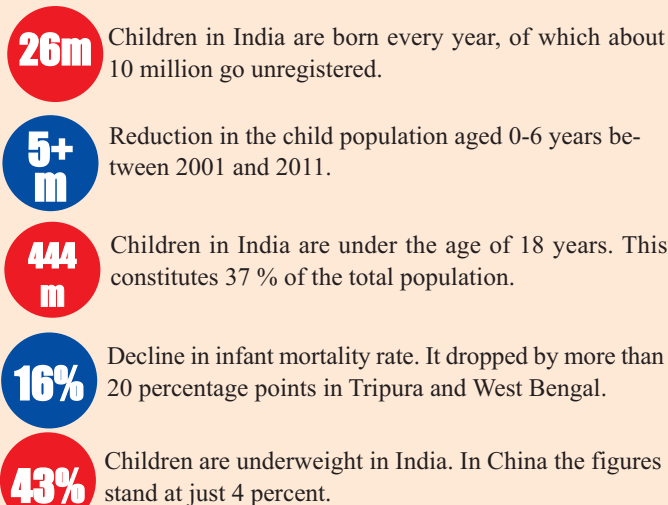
26m Children in India are born every year, of which about 10 million go unregistered.

5+ m Reduction in the child population aged 0-6 years between 2001 and 2011.

444 m Children in India are under the age of 18 years. This constitutes 37 % of the total population.

16% Decline in infant mortality rate. It dropped by more than 20 percentage points in Tripura and West Bengal.

43% Children are underweight in India. In China the figures stand at just 4 percent.